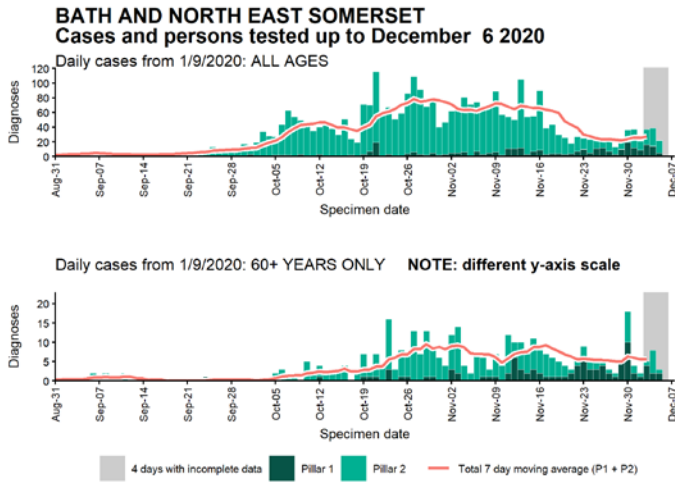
BATH AND NORTH EAST SOMERSET
Cases and persons tested up to December 6 2020

Daily cases from 1/9/2020: ALL AGES

Diagnoses

120
100
80
60
40
20
0

Aug-31 Sep-07 Sep-14 Sep-21 Sep-28 Oct-05 Oct-12 Oct-19 Oct-26 Nov-02 Nov-09 Nov-16 Nov-23 Nov-30 Dec-07

Specimen date

Daily cases from 1/9/2020: 60+ YEARS ONLY NOTE: different y-axis scale

Diagnoses

20
15
10
5
0

Aug-31 Sep-07 Sep-14 Sep-21 Sep-28 Oct-05 Oct-12 Oct-19 Oct-26 Nov-02 Nov-09 Nov-16 Nov-23 Nov-30 Dec-07

Specimen date

4 days with incomplete data Pillar 1 Pillar 2 Total 7 day moving average (P1 + P2)